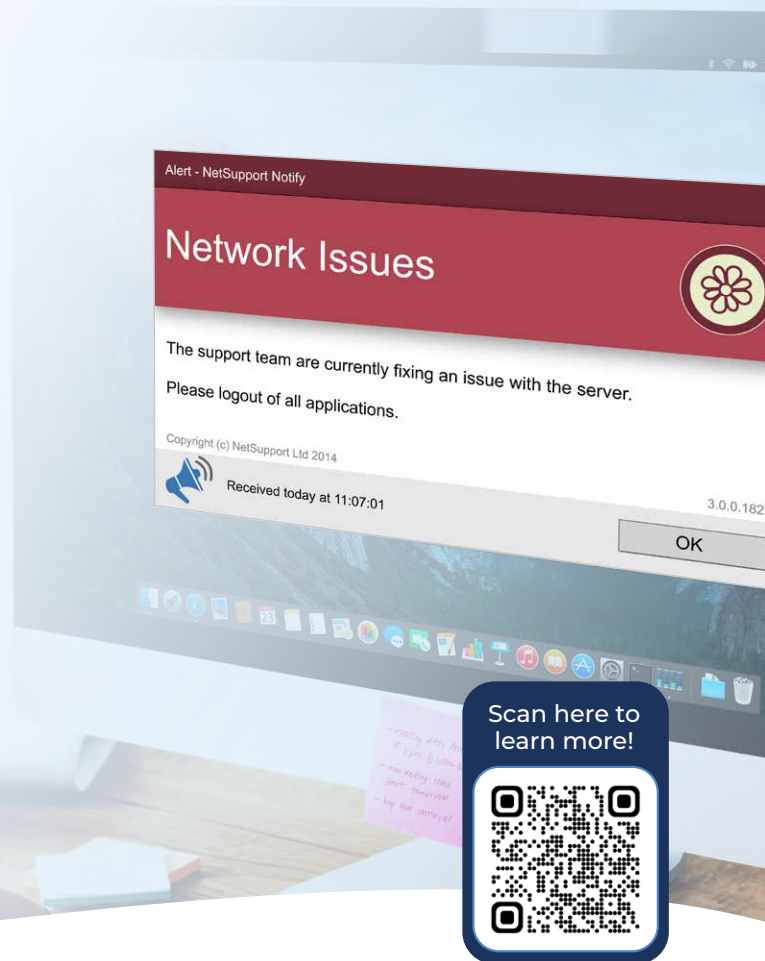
Alert - NetSupport Notify

Network Issues

The support team are currently fixing an issue with the server.

Please logout of all applications.

Copyright (c) NetSupport Ltd 2014

Received today at 11:07:01

3.0.0.182

OK

Scan here to learn more!